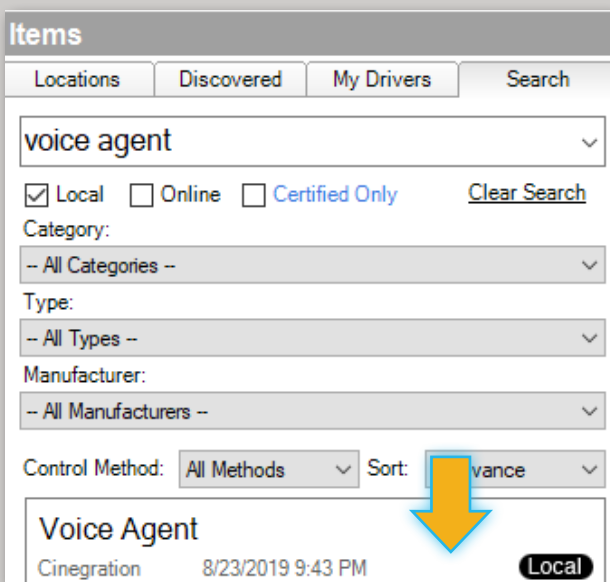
Items

Locations | Discovered | My Drivers | Search

voice agent

Local  Online  Certified Only  Clear Search

Category:
-- All Categories --

Type:
-- All Types --

Manufacturer:
-- All Manufacturers --

Control Method: All Methods  Sort: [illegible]vance

Voice Agent
Cinegration  8/23/2019 9:43 PM  Local